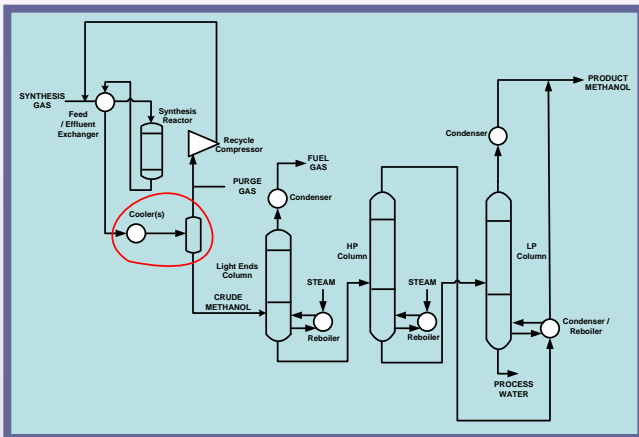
SYNTHESIS GAS

Feed / Effluent Exchanger

Synthesis Reactor

Recycle Compressor

PURGE GAS

FUEL GAS

Condenser

Cooler(s)

Light Ends Column

CRUDE METHANOL

STEAM

Reboiler

HP Column

STEAM

Reboiler

Condenser

LP Column

PRODUCT METHANOL

Condenser / Reboiler

PROCESS WATER